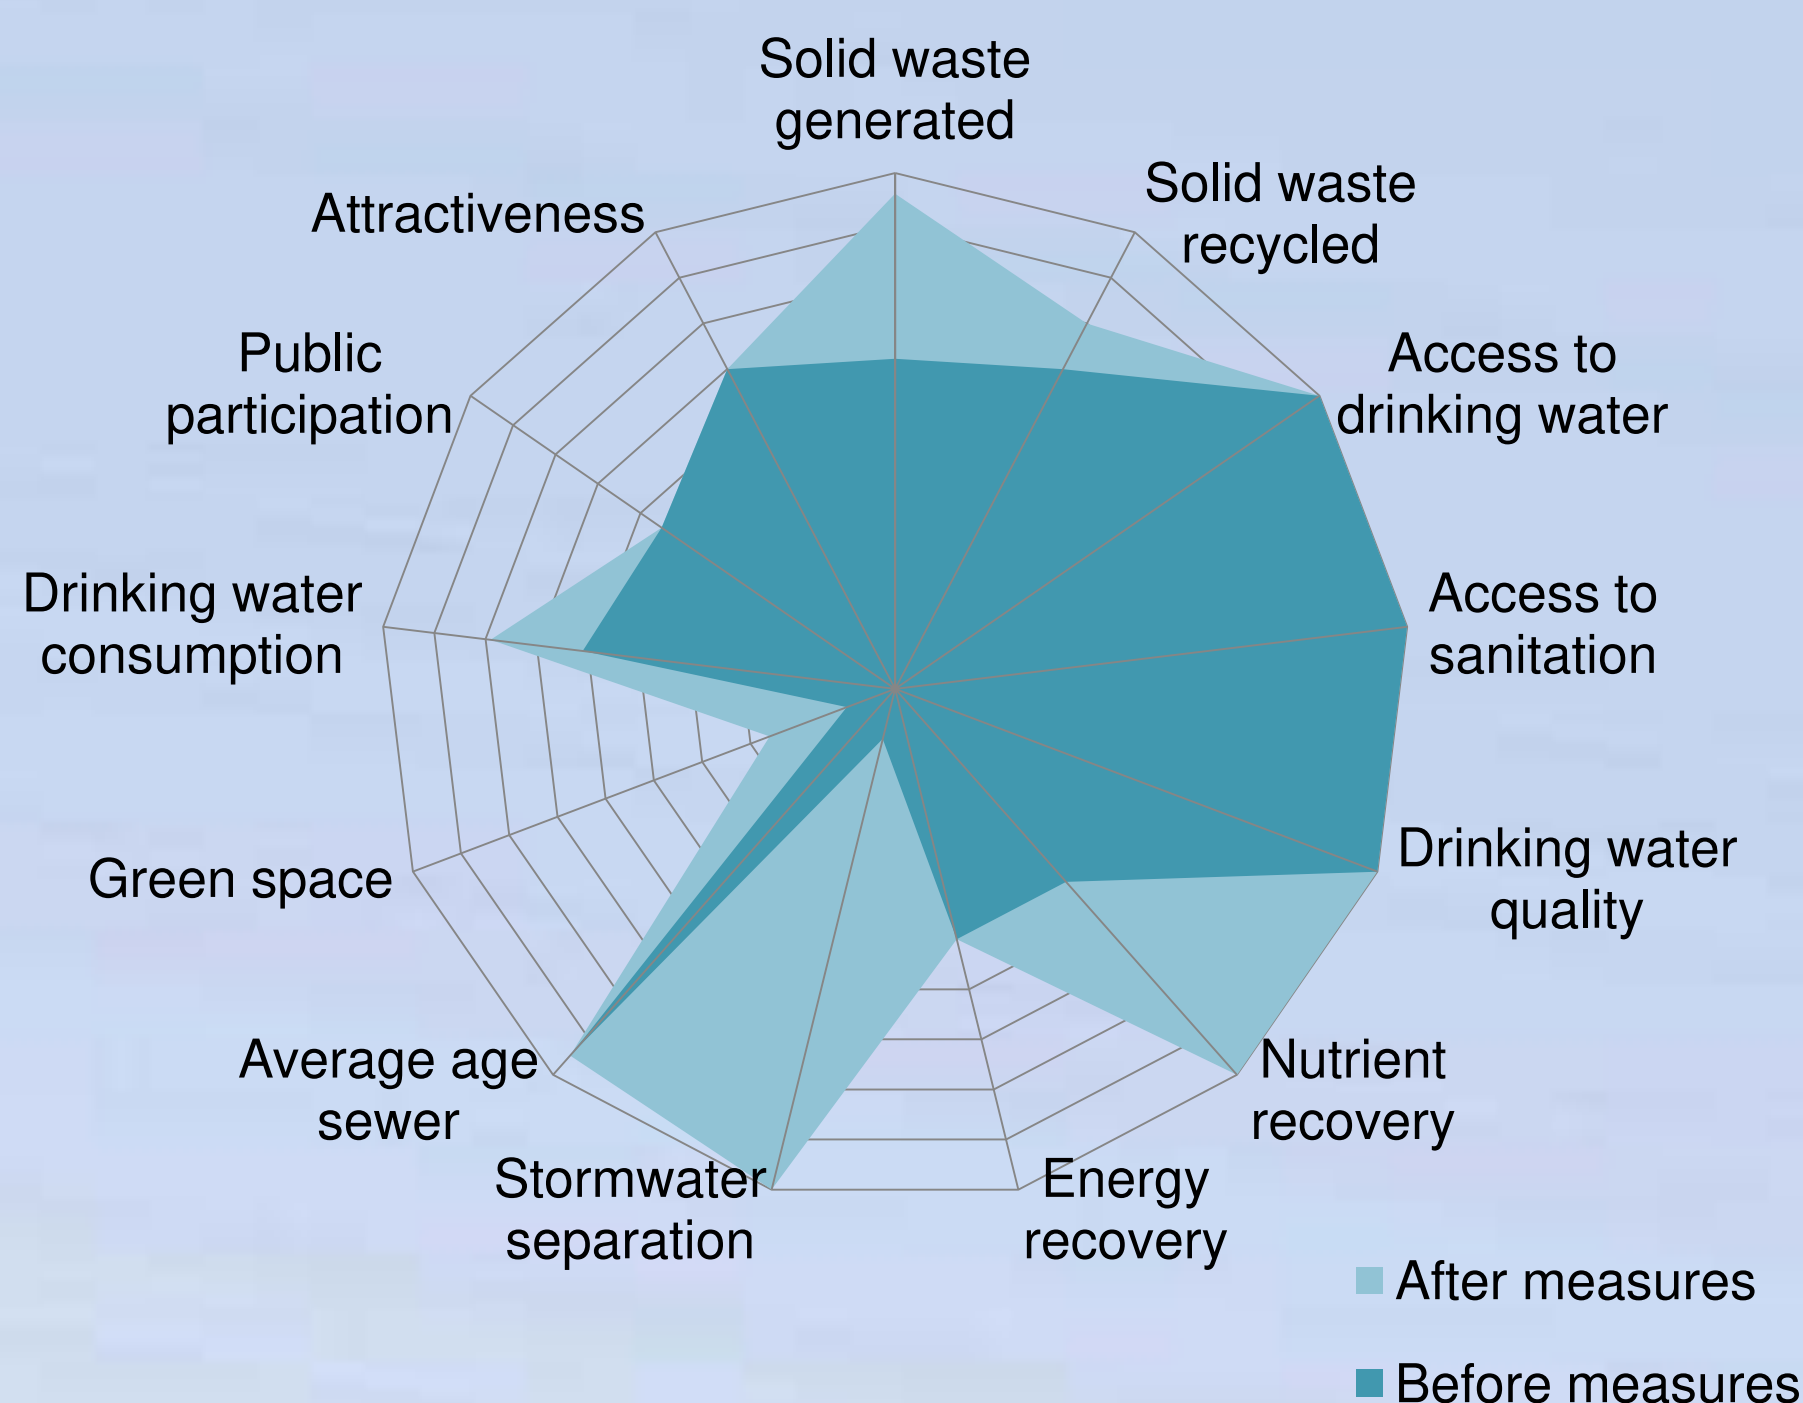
Solid waste generated

Solid waste recycled

Access to drinking water

Access to sanitation

Drinking water quality

Nutrient recovery

Energy recovery

Stormwater separation

Average age sewer

Green space

Drinking water consumption

Public participation

Attractiveness

After measures

Before measures